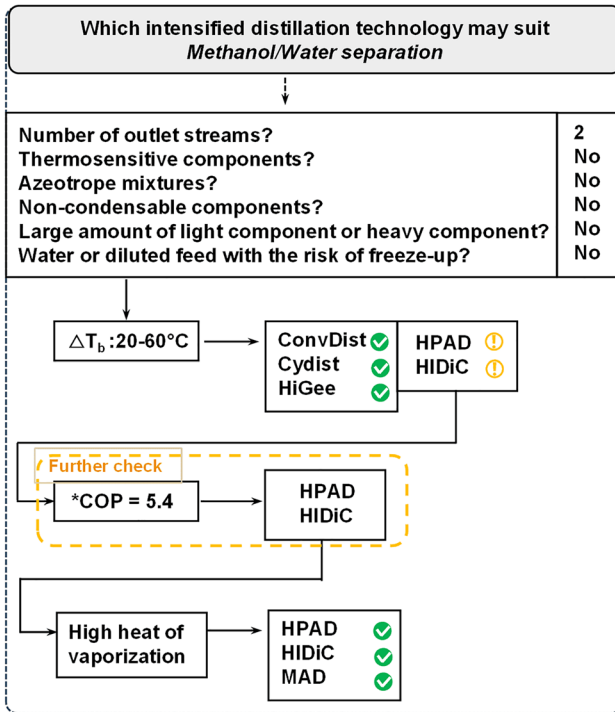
Which intensified distillation technology may suit
*Methanol/Water separation*

| | |
|---|---|
| Number of outlet streams? | 2 |
| Thermosensitive components? | No |
| Azeotrope mixtures? | No |
| Non-condensable components? | No |
| Large amount of light component or heavy component? | No |
| Water or diluted feed with the risk of freeze-up? | No |

$\triangle T_b$ :20-60°C

ConvDist
Cydist
HiGee

HPAD
HIDiC

Further check

*COP = 5.4

HPAD
HIDiC

High heat of vaporization

HPAD
HIDiC
MAD